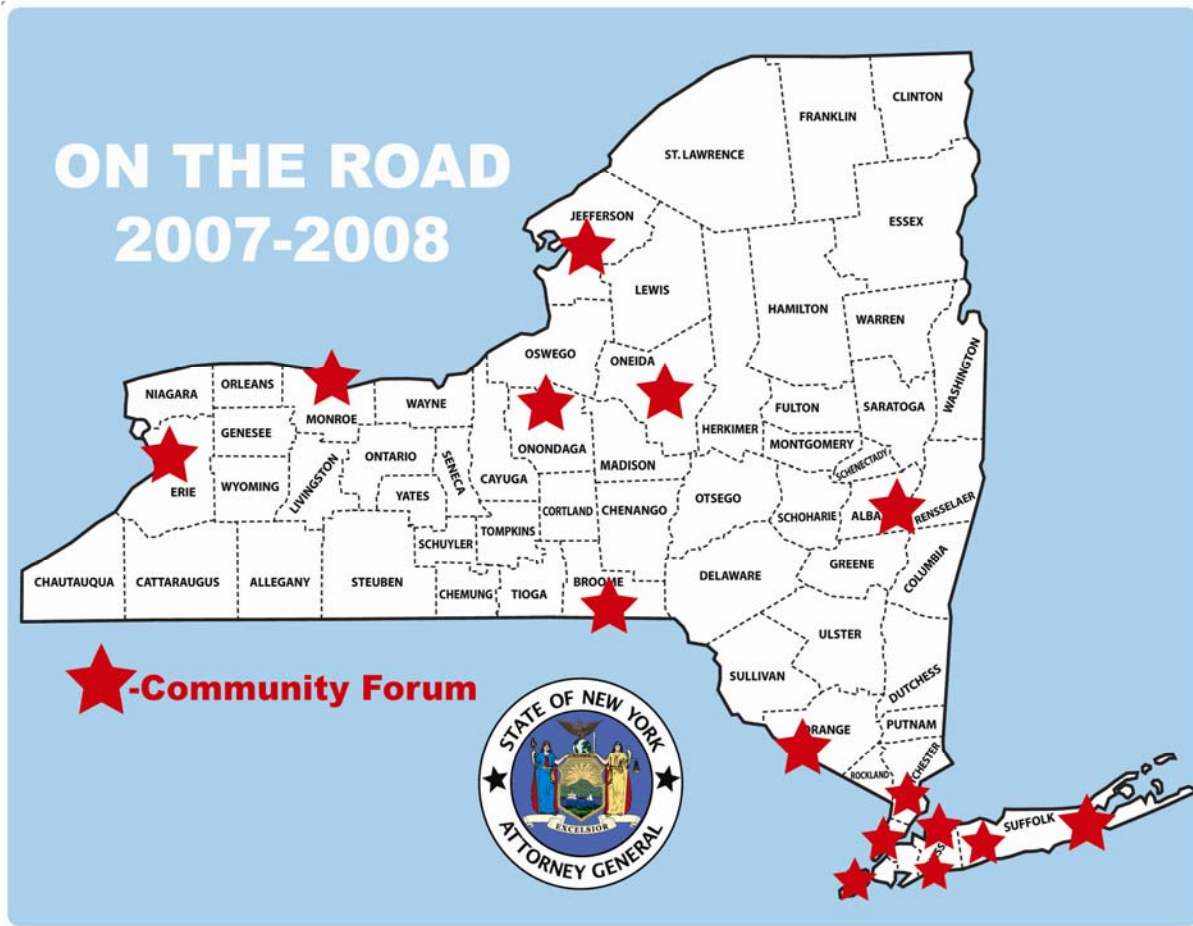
ON THE ROAD
2007-2008

CLINTON
FRANKLIN
ST. LAWRENCE
JEFFERSON
ESSEX
LEWIS
HAMILTON
WARREN
WASHINGTON
OSWEGO
ONEIDA
NIAGARA
ORLEANS
MONROE
WAYNE
SARATOGA
FULTON
HERKIMER
MONTGOMERY
GENESEE
ONONDAGA
MADISON
ONTARIO
SENECA
CAYUGA
LIVINGSTON
SCHENECTADY
ERIE
WYOMING
YATES
CORTLAND
CHENANGO
OTSEGO
SCHOHARIE
ALBA
RENSSELAER
TOMPKINS
SCHUYLER
COLUMBIA
GREENE
CHAUTAUQUA
CATTARAUGUS
ALLEGANY
STEUBEN
CHEMUNG
TIOGA
BROOME
DELAWARE
ULSTER
SULLIVAN
DUTCHESS
PUTNAM
ORANGE
ROCKLAND
CHESTER
SUFFOLK
SS

-Community Forum

STATE OF NEW YORK
EXCELSIOR
ATTORNEY GENERAL